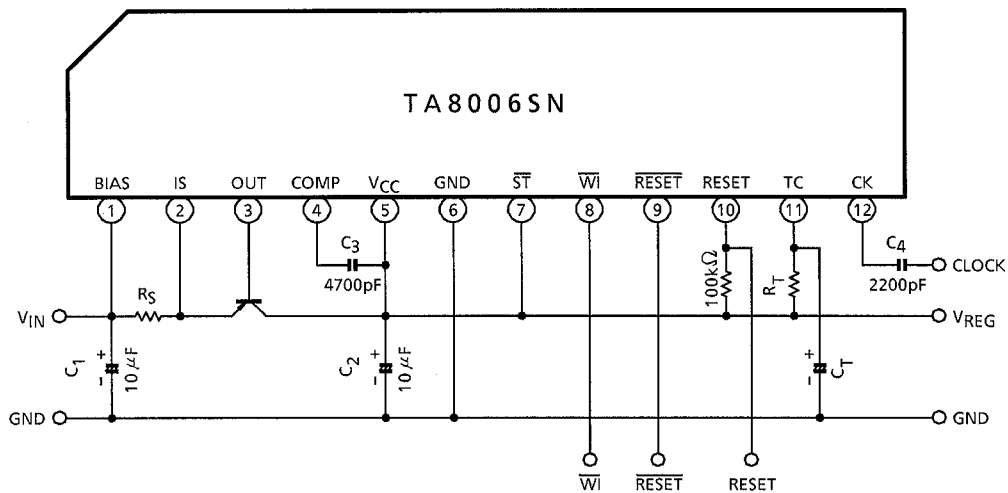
TA8006SN

BIAS
IS
OUT
COMP
$V_{CC}$
GND
$\overline{ST}$
$\overline{WI}$
$\overline{RESET}$
RESET
TC
CK

1
2
3
4
5
6
7
8
9
10
11
12

$C_3$
4700pF
$C_4$
2200pF
CLOCK
100kΩ
$R_T$
$V_{IN}$
$R_S$
$V_{REG}$
$C_1$
10μF
$C_2$
10μF
$C_T$
GND
GND
$\overline{WI}$
$\overline{RESET}$
RESET